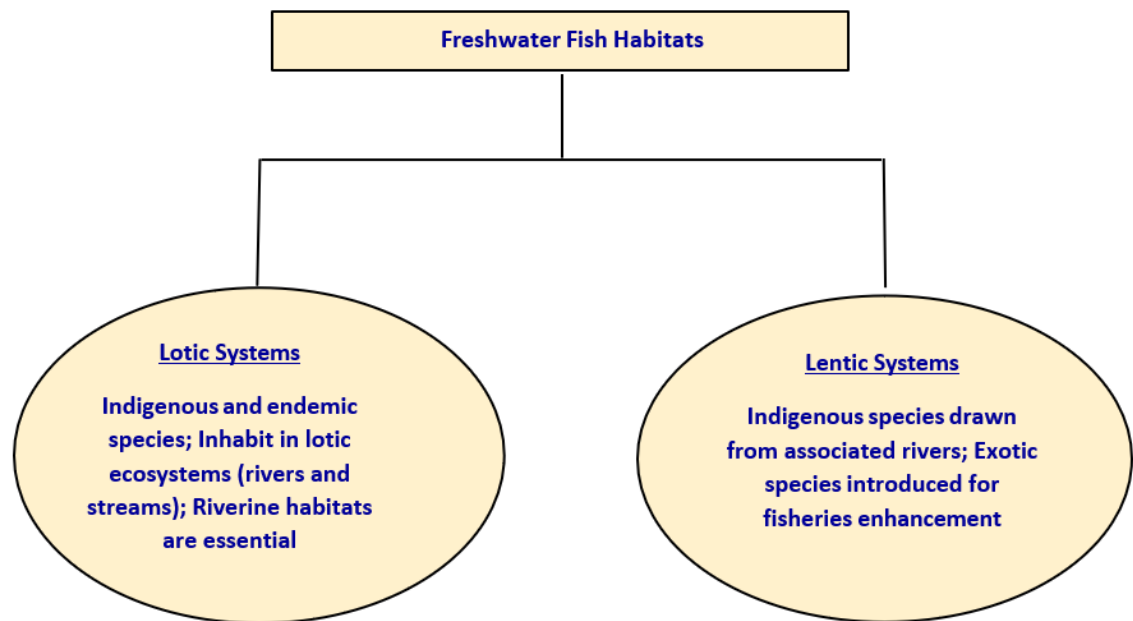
Freshwater Fish Habitats

Lotic Systems

Indigenous and endemic species; Inhabit in lotic ecosystems (rivers and streams); Riverine habitats are essential

Lentic Systems

Indigenous species drawn from associated rivers; Exotic species introduced for fisheries enhancement